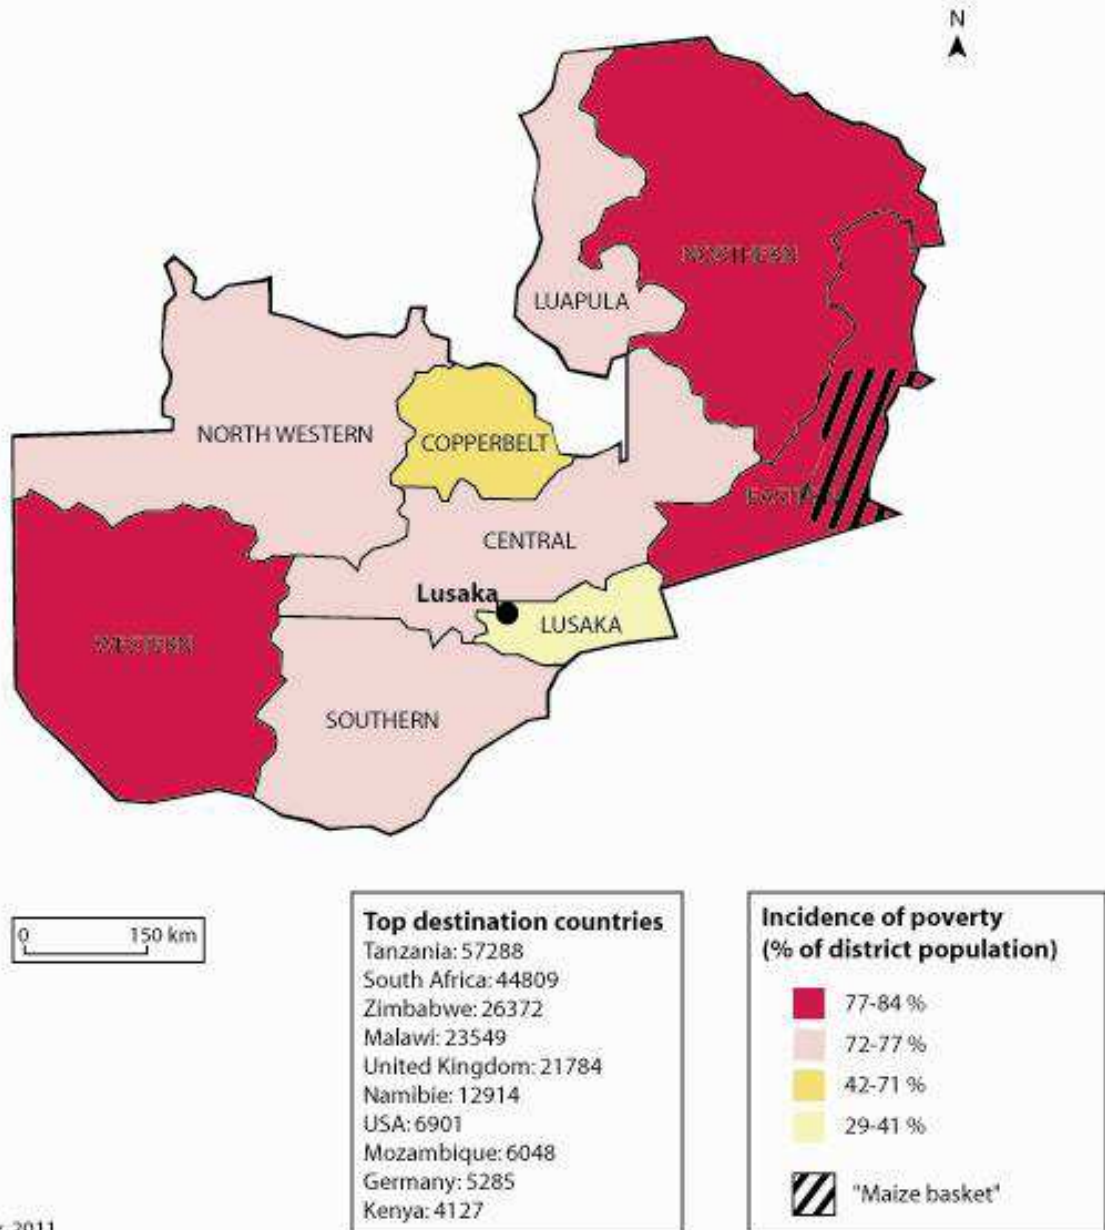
N

NORTHERN

LUAPULA

NORTH WESTERN

COPPERBELT

EASTERN

CENTRAL

Lusaka

LUSAKA

WESTERN

SOUTHERN

0 150 km

Top destination countries
Tanzania: 57288
South Africa: 44809
Zimbabwe: 26372
Malawi: 23549
United Kingdom: 21784
Namibie: 12914
USA: 6901
Mozambique: 6048
Germany: 5285
Kenya: 4127

Incidence of poverty (% of district population)
77-84 %
72-77 %
42-71 %
29-41 %
"Maize basket"

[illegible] 2011